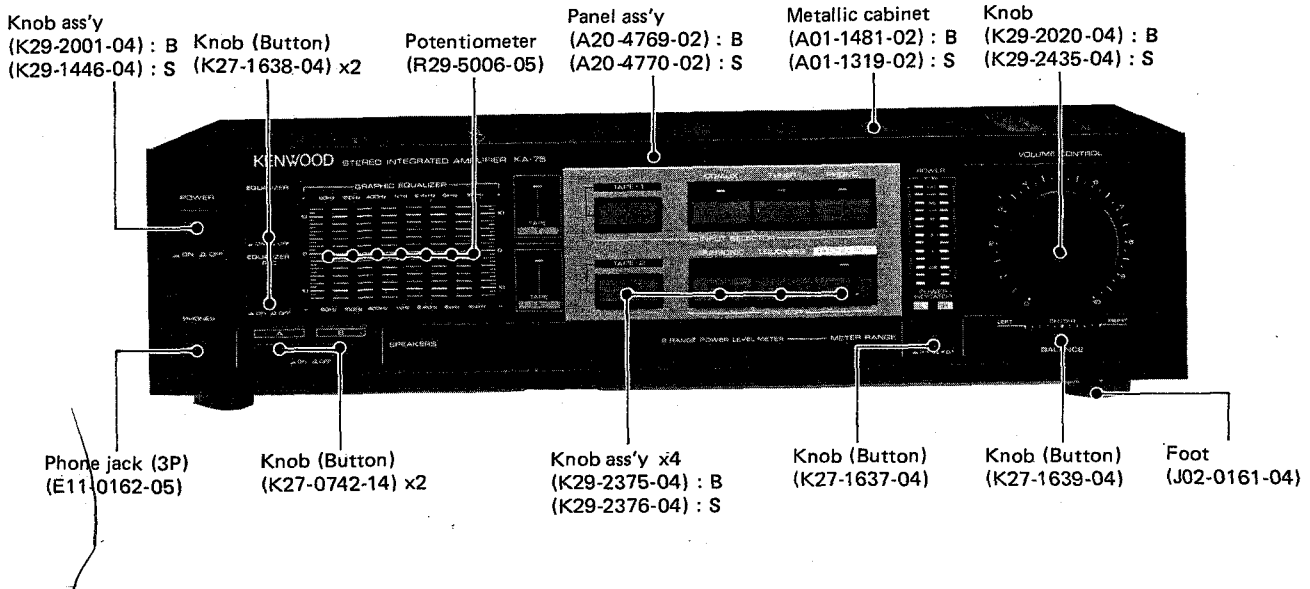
Knob ass'y
(K29-2001-04) : B
(K29-1446-04) : S

Knob (Button)
(K27-1638-04) x2

Potentiometer
(R29-5006-05)

Panel ass'y
(A20-4769-02) : B
(A20-4770-02) : S

Metallic cabinet
(A01-1481-02) : B
(A01-1319-02) : S

Knob
(K29-2020-04) : B
(K29-2435-04) : S

KENWOOD STEREO INTEGRATED AMPLIFIER KA-75

POWER

EQUALIZER

GRAPHIC EQUALIZER

EQUALIZER

TAPE

TAPE-1

TAPE-2

INPUT SELECTOR

POWER

VOLUME CONTROL

PHONES

A

B

SPEAKERS

8 RANGE POWER LEVEL METER

METER RANGE

BALANCE

Phone jack (3P)
(E11-0162-05)

Knob (Button)
(K27-0742-14) x2

Knob ass'y x4
(K29-2375-04) : B
(K29-2376-04) : S

Knob (Button)
(K27-1637-04)

Knob (Button)
(K27-1639-04)

Foot
(J02-0161-04)